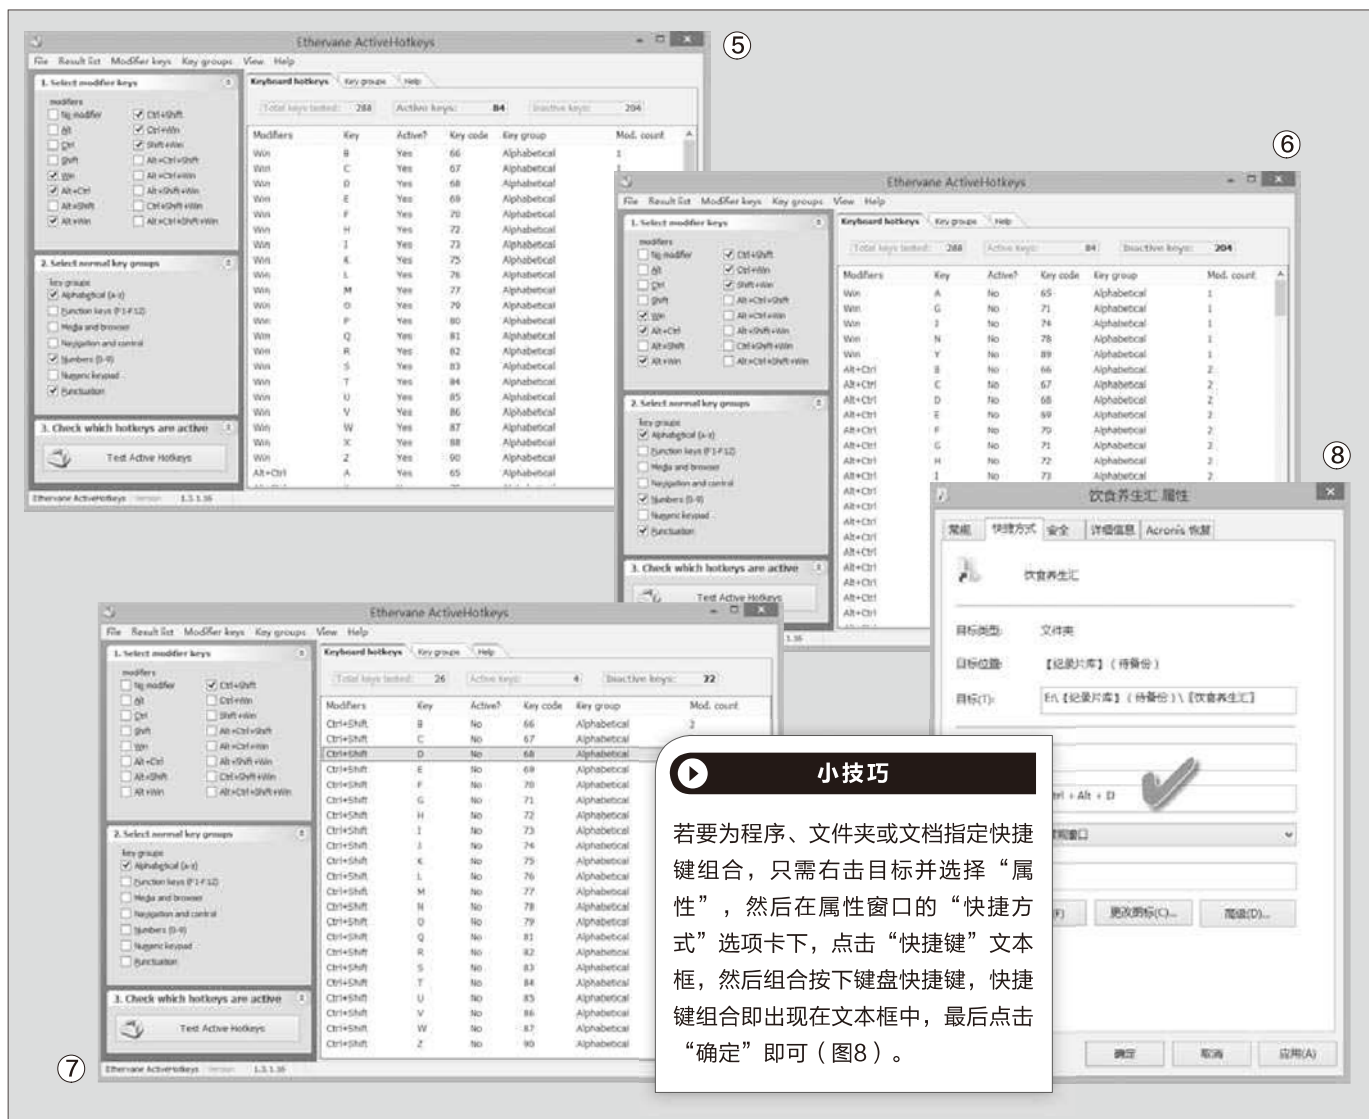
⑤

Ethervane ActiveHotkeys

File Result list Modifier keys Key groups View Help

1. Select modifier keys

modifiers

No modifier
Alt
Ctrl
Shift
Win
Alt+Ctrl
Alt+Shift
Alt+Win
Ctrl+Shift
Ctrl+Win
Shift+Win
Alt+Ctrl+Shift
Alt+Ctrl+Win
Alt+Shift+Win
Ctrl+Shift+Win
Alt+Ctrl+Shift+Win

2. Select normal key groups

key groups

Alphabetical (a-z)
Function keys (F1-F12)
Media and browser
Navigation and control
Numbers (0-9)
Numeric keypad
Punctuation

3. Check which hotkeys are active

Test Active Hotkeys

Keyboard hotkeys Key groups Help

Total keys tested: 288 Active keys: 84 Inactive keys: 204

| Modifiers | Key | Active? | Key code | Key group | Mod. count |
|---|---|---|---|---|---|
| Win | B | Yes | 66 | Alphabetical | 1 |
| Win | C | Yes | 67 | Alphabetical | |
| Win | D | Yes | 68 | Alphabetical | |
| Win | E | Yes | 69 | Alphabetical | |
| Win | F | Yes | 70 | Alphabetical | |
| Win | H | Yes | 72 | Alphabetical | |
| Win | I | Yes | 73 | Alphabetical | |
| Win | K | Yes | 75 | Alphabetical | |
| Win | L | Yes | 76 | Alphabetical | |
| Win | M | Yes | 77 | Alphabetical | |
| Win | O | Yes | 79 | Alphabetical | |
| Win | P | Yes | 80 | Alphabetical | |
| Win | Q | Yes | 81 | Alphabetical | |
| Win | R | Yes | 82 | Alphabetical | |
| Win | S | Yes | 83 | Alphabetical | |
| Win | T | Yes | 84 | Alphabetical | |
| Win | U | Yes | 85 | Alphabetical | |
| Win | V | Yes | 86 | Alphabetical | |
| Win | W | Yes | 87 | Alphabetical | |
| Win | X | Yes | 88 | Alphabetical | |
| Win | Z | Yes | 90 | Alphabetical | |
| Alt+Ctrl | A | Yes | 65 | Alphabetical | |

Ethervane ActiveHotkeys Version 1.3.1.16

⑥

Ethervane ActiveHotkeys

Total keys tested: 288 Active keys: 84 Inactive keys: 204

| Modifiers | Key | Active? | Key code | Key group | Mod. count |
|---|---|---|---|---|---|
| Win | A | No | 65 | Alphabetical | 1 |
| Win | G | No | 71 | Alphabetical | 1 |
| Win | J | No | 74 | Alphabetical | 1 |
| Win | N | No | 78 | Alphabetical | 1 |
| Win | Y | No | 89 | Alphabetical | 1 |
| Alt+Ctrl | B | No | 66 | Alphabetical | 2 |
| Alt+Ctrl | C | No | 67 | Alphabetical | 2 |
| Alt+Ctrl | D | No | 68 | Alphabetical | 2 |
| Alt+Ctrl | E | No | 69 | Alphabetical | 2 |
| Alt+Ctrl | F | No | 70 | Alphabetical | 2 |
| Alt+Ctrl | G | No | 71 | Alphabetical | 2 |
| Alt+Ctrl | H | No | 72 | Alphabetical | 2 |
| Alt+Ctrl | I | No | 73 | Alphabetical | 2 |

⑧

饮食养生汇 属性

常规 快捷方式 安全 详细信息 Acronis 恢复

饮食养生汇

目标类型: 文件夹
目标位置: 【纪录片库】(待备份)
目标(T): E:\【纪录片库】(待备份)\【饮食养生汇】

trl + Alt + D
规窗口

(F) 更改图标(C)... 高级(D)...

确定 取消 应用(A)

⑦

Ethervane ActiveHotkeys

Total keys tested: 26 Active keys: 4 Inactive keys: 22

| Modifiers | Key | Active? | Key code | Key group | Mod. count |
|---|---|---|---|---|---|
| Ctrl+Shift | B | No | 66 | Alphabetical | 2 |
| Ctrl+Shift | C | No | 67 | Alphabetical | |
| Ctrl+Shift | D | No | 68 | Alphabetical | |
| Ctrl+Shift | E | No | 69 | Alphabetical | |
| Ctrl+Shift | F | No | 70 | Alphabetical | |
| Ctrl+Shift | G | No | 71 | Alphabetical | |
| Ctrl+Shift | H | No | 72 | Alphabetical | |
| Ctrl+Shift | I | No | 73 | Alphabetical | |
| Ctrl+Shift | J | No | 74 | Alphabetical | |
| Ctrl+Shift | K | No | 75 | Alphabetical | |
| Ctrl+Shift | L | No | 76 | Alphabetical | |
| Ctrl+Shift | M | No | 77 | Alphabetical | |
| Ctrl+Shift | N | No | 78 | Alphabetical | |
| Ctrl+Shift | O | No | 79 | Alphabetical | |
| Ctrl+Shift | Q | No | 81 | Alphabetical | |
| Ctrl+Shift | R | No | 82 | Alphabetical | |
| Ctrl+Shift | S | No | 83 | Alphabetical | |
| Ctrl+Shift | T | No | 84 | Alphabetical | |
| Ctrl+Shift | U | No | 85 | Alphabetical | |
| Ctrl+Shift | V | No | 86 | Alphabetical | |
| Ctrl+Shift | W | No | 87 | Alphabetical | |
| Ctrl+Shift | Z | No | 90 | Alphabetical | |

Ethervane ActiveHotkeys Version 1.3.1.16

小技巧

若要为程序、文件夹或文档指定快捷键组合，只需右击目标并选择“属性”，然后在属性窗口的“快捷方式”选项卡下，点击“快捷键”文本框，然后组合按下键盘快捷键，快捷键组合即出现在文本框中，最后点击“确定”即可（图8）。